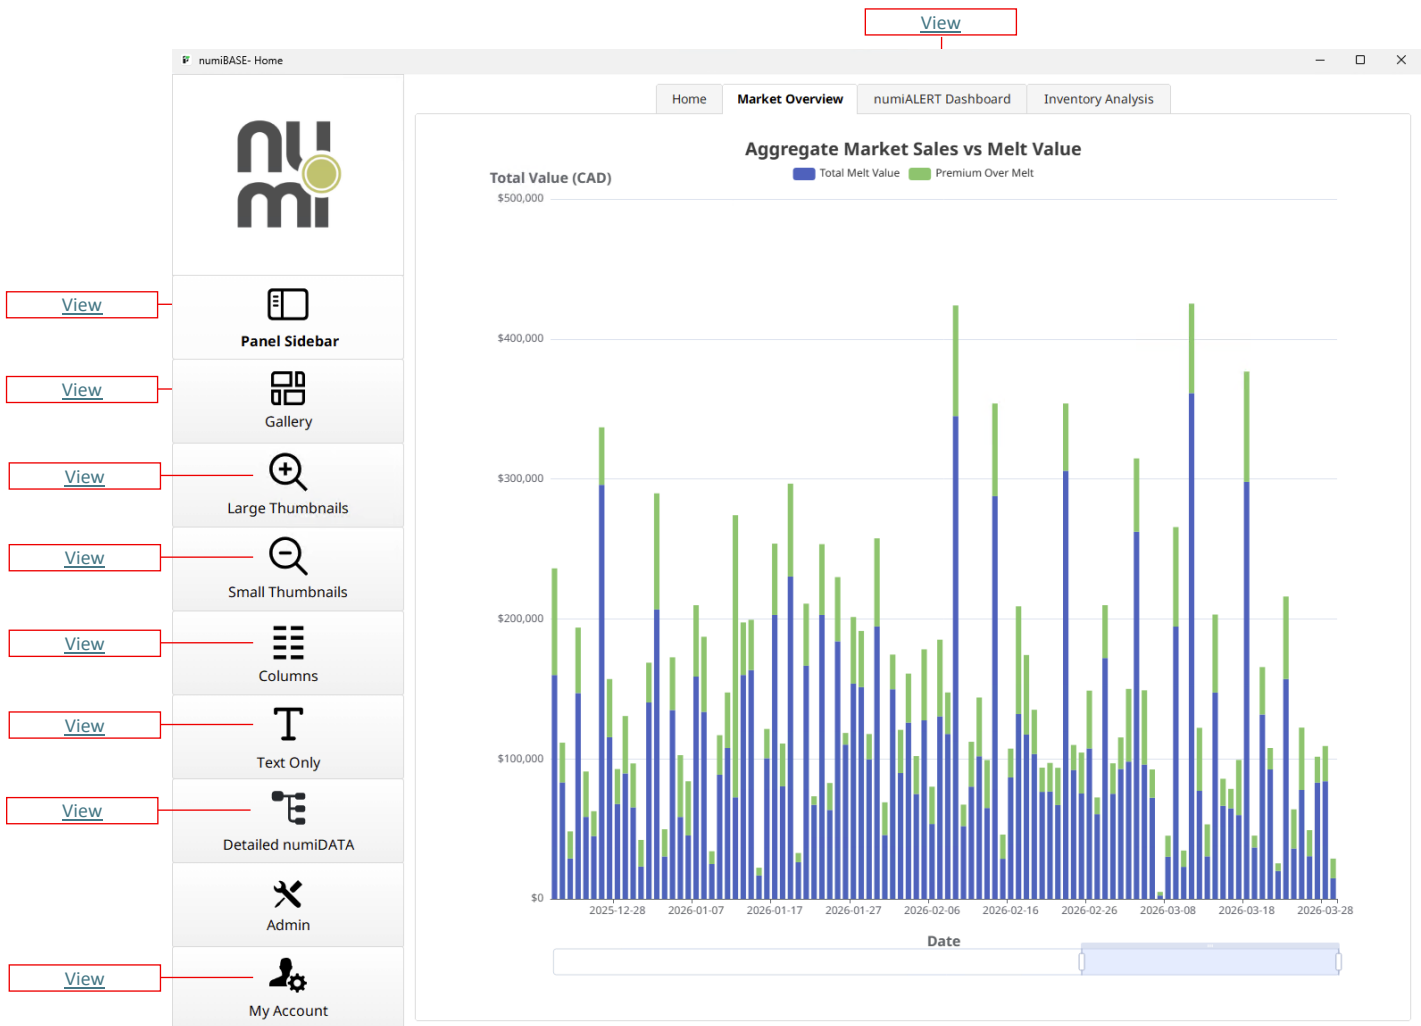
View

numiBASE- Home

nu
mi

View

Panel Sidebar

View

Gallery

View

Large Thumbnails

View

Small Thumbnails

View

Columns

View

Text Only

View

Detailed numiDATA

Admin

View

My Account

Home | Market Overview | numiALERT Dashboard | Inventory Analysis

Aggregate Market Sales vs Melt Value

Total Value (CAD)

Total Melt Value

Premium Over Melt

$500,000

$400,000

$300,000

$200,000

$100,000

$0

2025-12-28

2026-01-07

2026-01-17

2026-01-27

2026-02-06

2026-02-16

2026-02-26

2026-03-08

2026-03-18

2026-03-28

Date